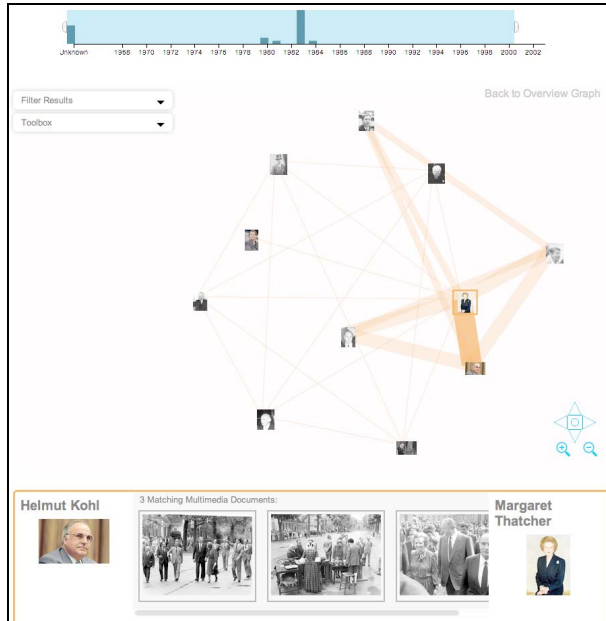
Unknown 1968 1970 1972 1974 1976 1978 1980 1982 1984 1986 1988 1990 1992 1994 1996 1998 2000 2002

Filter Results

Toolbox

Back to Overview Graph

Helmut Kohl

3 Matching Multimedia Documents:

Margaret Thatcher